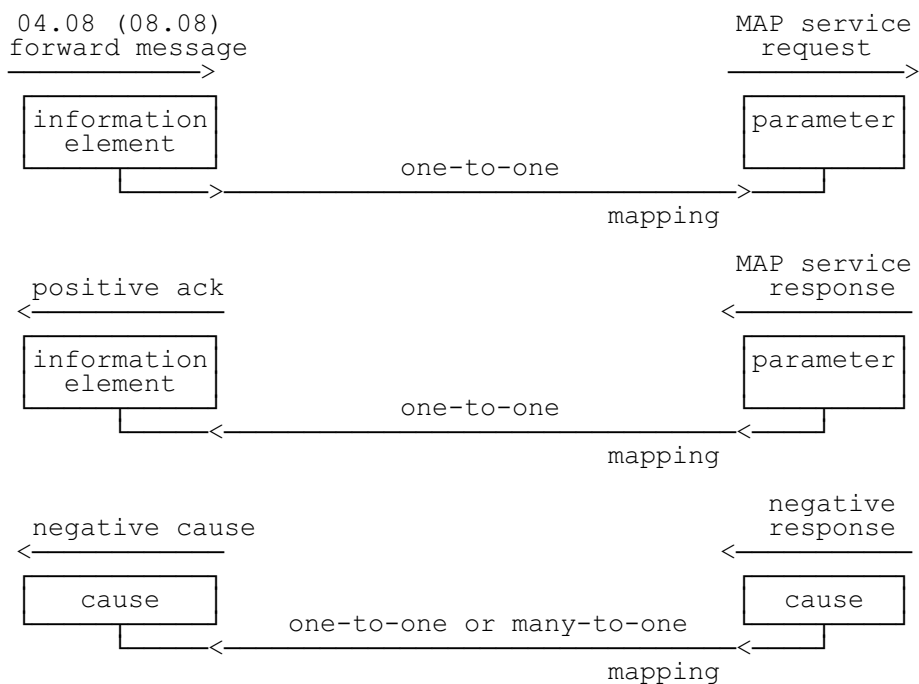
04.08 (08.08) forward message

MAP service request

information element

parameter

one-to-one

mapping

positive ack

MAP service response

information element

parameter

one-to-one

mapping

negative cause

negative response

cause

cause

one-to-one or many-to-one

mapping